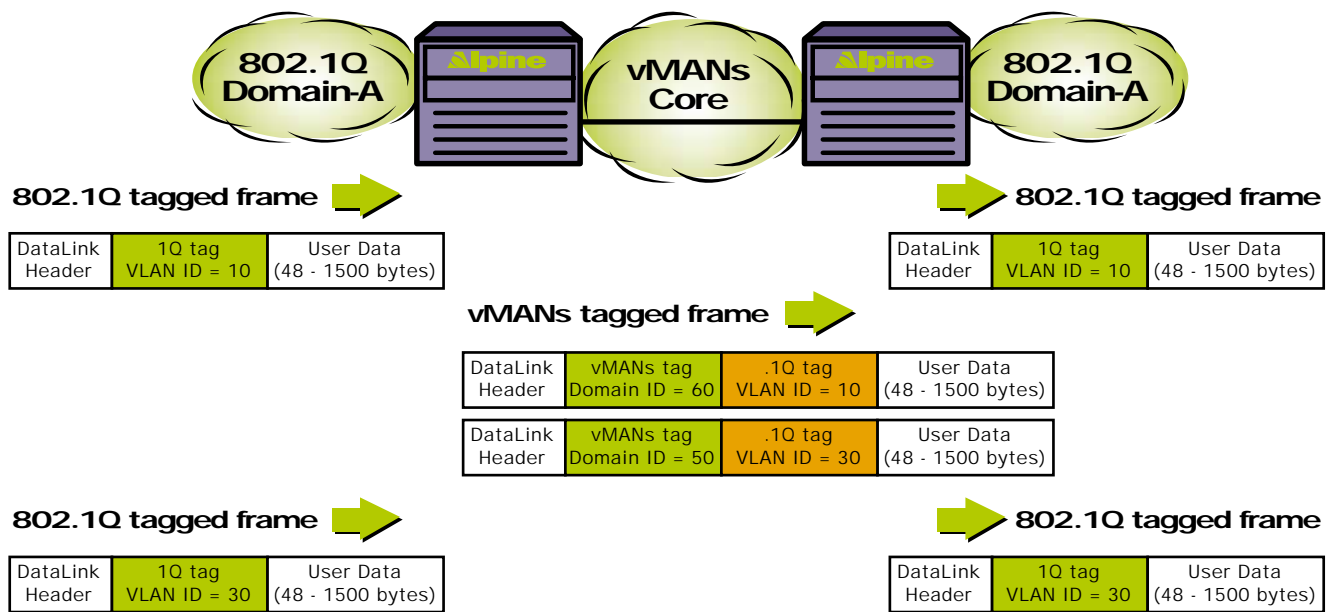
802.1Q Domain-A

Alpine

vMANs Core

Alpine

802.1Q Domain-A

802.1Q tagged frame

| DataLink Header | 1Q tag VLAN ID = 10 | User Data (48 - 1500 bytes) |
|---|---|---|

802.1Q tagged frame

| DataLink Header | 1Q tag VLAN ID = 10 | User Data (48 - 1500 bytes) |
|---|---|---|

vMANs tagged frame

| DataLink Header | vMANs tag Domain ID = 60 | .1Q tag VLAN ID = 10 | User Data (48 - 1500 bytes) |
|---|---|---|---|

| DataLink Header | vMANs tag Domain ID = 50 | .1Q tag VLAN ID = 30 | User Data (48 - 1500 bytes) |
|---|---|---|---|

802.1Q tagged frame

| DataLink Header | 1Q tag VLAN ID = 30 | User Data (48 - 1500 bytes) |
|---|---|---|

802.1Q tagged frame

| DataLink Header | 1Q tag VLAN ID = 30 | User Data (48 - 1500 bytes) |
|---|---|---|